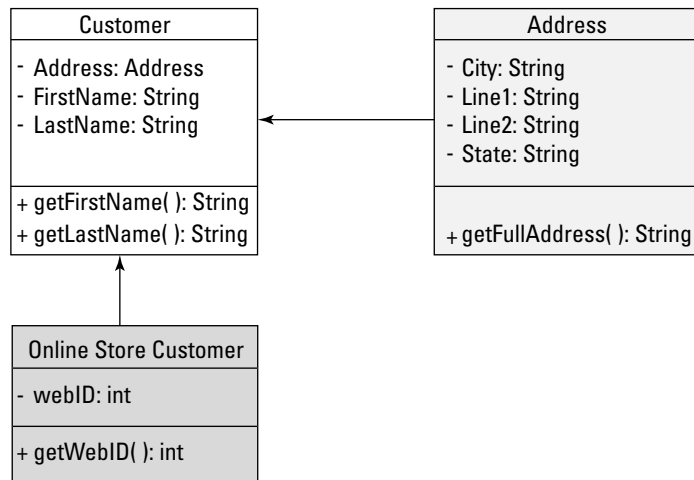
Customer
- Address: Address
- FirstName: String
- LastName: String
+ getFirstName( ): String
+ getLastName( ): String

Address
- City: String
- Line1: String
- Line2: String
- State: String
+ getFullAddress( ): String

Online Store Customer
- webID: int
+ getWebID( ): int